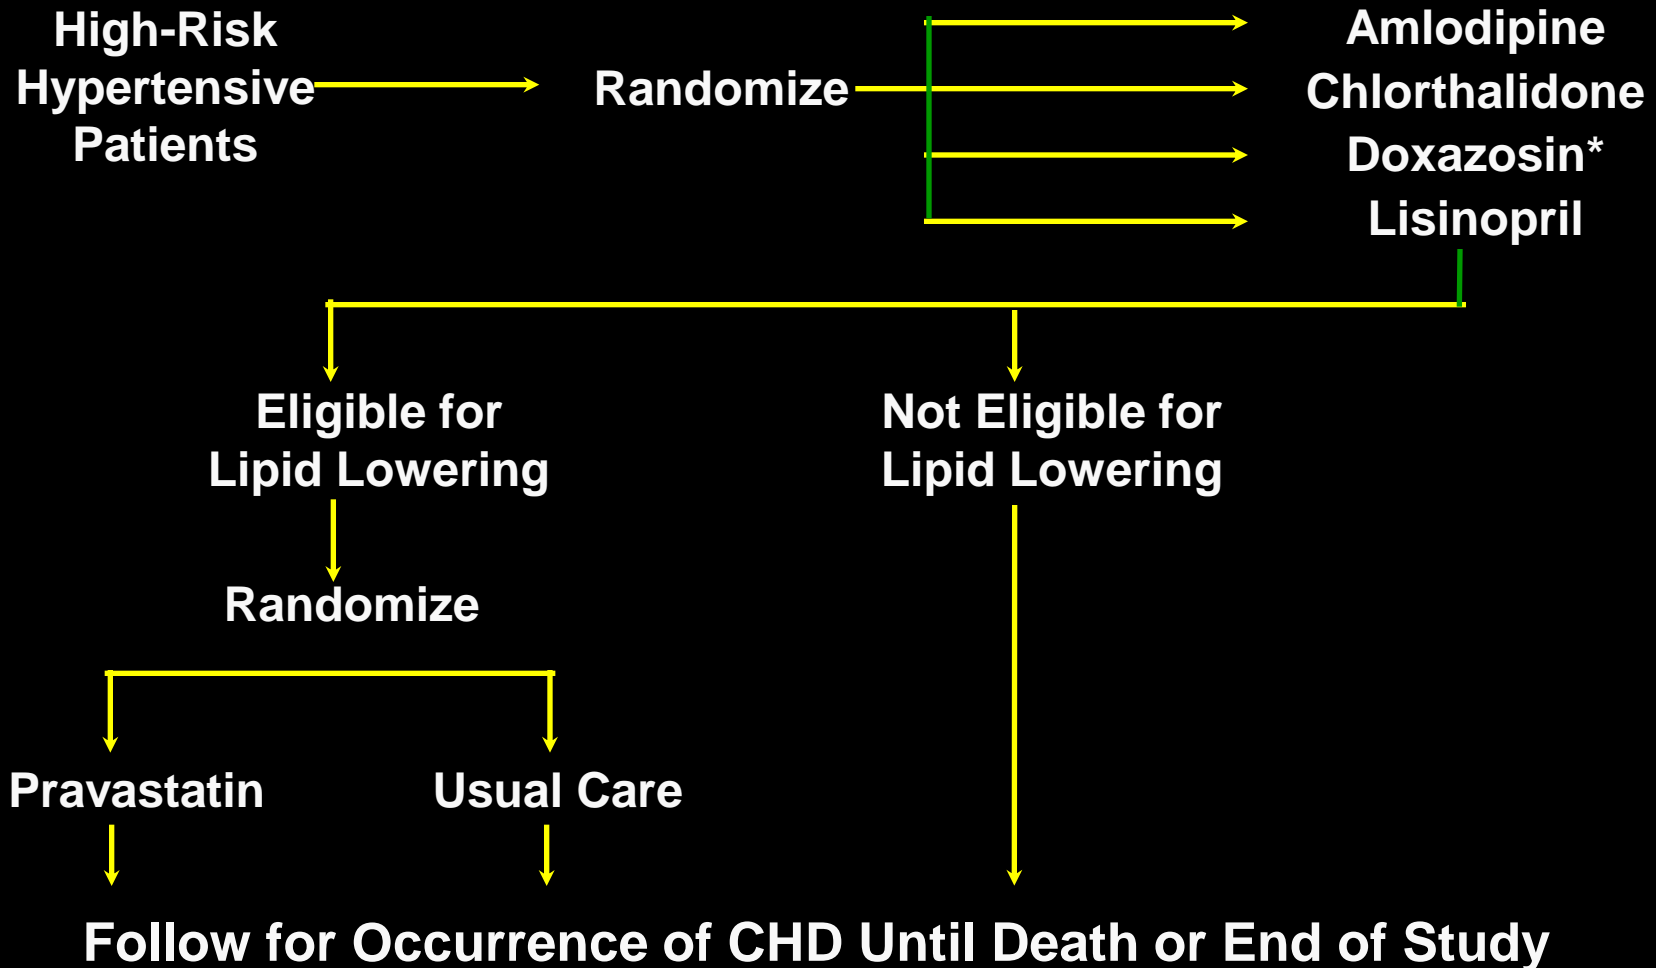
High-Risk Hypertensive Patients

Randomize

Amlodipine
Chlorthalidone
Doxazosin*
Lisinopril

Eligible for Lipid Lowering

Not Eligible for Lipid Lowering

Randomize

Pravastatin

Usual Care

Follow for Occurrence of CHD Until Death or End of Study